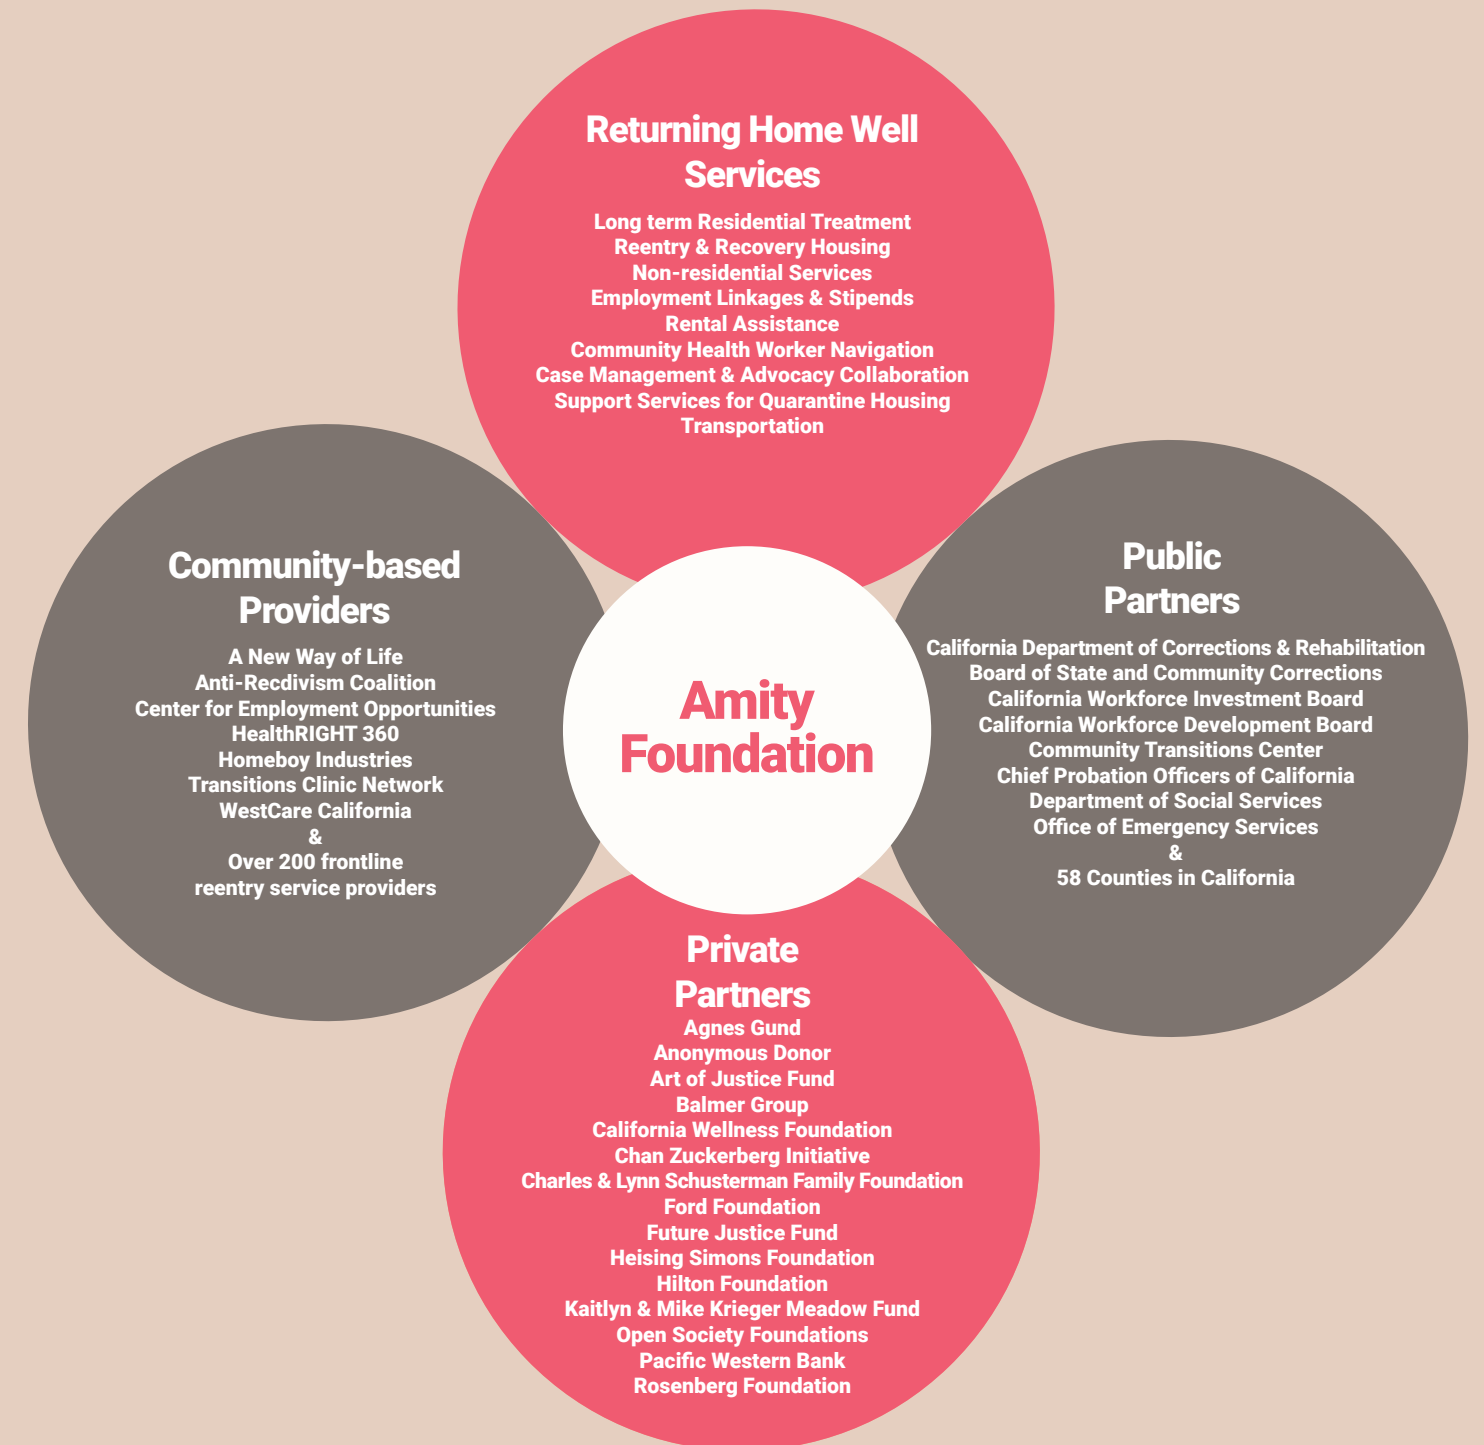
Returning Home Well Services

Long term Residential Treatment
Reentry & Recovery Housing
Non-residential Services
Employment Linkages & Stipends
Rental Assistance
Community Health Worker Navigation
Case Management & Advocacy Collaboration
Support Services for Quarantine Housing
Transportation

Community-based Providers

A New Way of Life
Anti-Recdivism Coalition
Center for Employment Opportunities
HealthRIGHT 360
Homeboy Industries
Transitions Clinic Network
WestCare California
&
Over 200 frontline reentry service providers

Amity Foundation

Public Partners

California Department of Corrections & Rehabilitation
Board of State and Community Corrections
California Workforce Investment Board
California Workforce Development Board
Community Transitions Center
Chief Probation Officers of California
Department of Social Services
Office of Emergency Services
&
58 Counties in California

Private Partners

Agnes Gund
Anonymous Donor
Art of Justice Fund
Balmer Group
California Wellness Foundation
Chan Zuckerberg Initiative
Charles & Lynn Schusterman Family Foundation
Ford Foundation
Future Justice Fund
Heising Simons Foundation
Hilton Foundation
Kaitlyn & Mike Krieger Meadow Fund
Open Society Foundations
Pacific Western Bank
Rosenberg Foundation